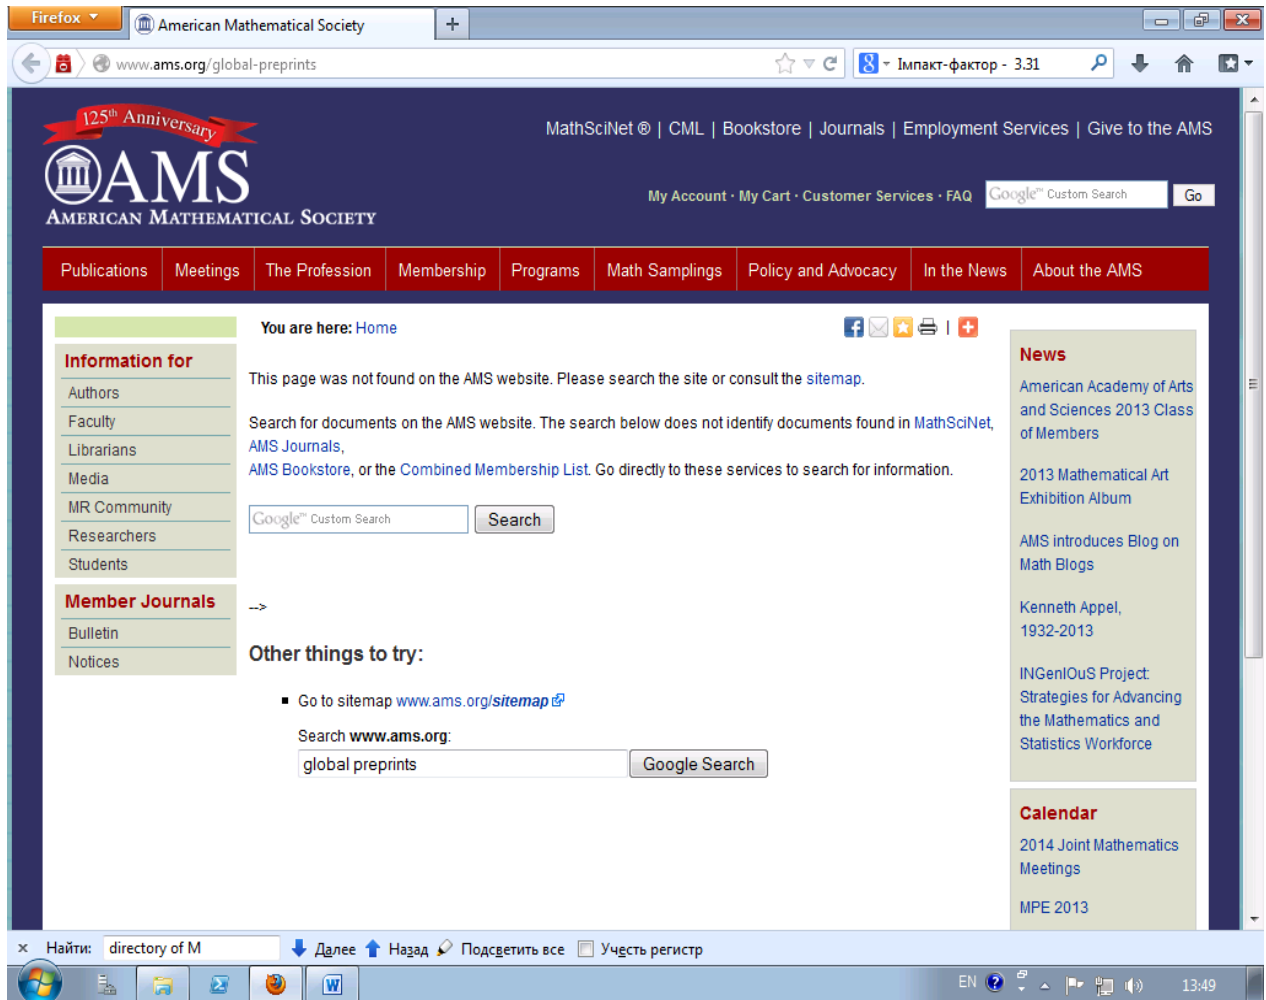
Firefox

American Mathematical Society

www.ams.org/global-preprints

Імпакт-фактор - 3.31

125th Anniversary

AMS

American Mathematical Society

MathSciNet ® | CML | Bookstore | Journals | Employment Services | Give to the AMS

My Account · My Cart · Customer Services · FAQ

Google™ Custom Search

Go

Publications | Meetings | The Profession | Membership | Programs | Math Samplings | Policy and Advocacy | In the News | About the AMS

You are here: Home

Information for

Authors

Faculty

Librarians

Media

MR Community

Researchers

Students

Member Journals

Bulletin

Notices

This page was not found on the AMS website. Please search the site or consult the sitemap.

Search for documents on the AMS website. The search below does not identify documents found in MathSciNet, AMS Journals, AMS Bookstore, or the Combined Membership List. Go directly to these services to search for information.

Google™ Custom Search

Search

-->

Other things to try:

■ Go to sitemap www.ams.org/sitemap

Search www.ams.org:

global preprints

Google Search

News

American Academy of Arts and Sciences 2013 Class of Members

2013 Mathematical Art Exhibition Album

AMS introduces Blog on Math Blogs

Kenneth Appel, 1932-2013

INGenIOuS Project: Strategies for Advancing the Mathematics and Statistics Workforce

Calendar

2014 Joint Mathematics Meetings

MPE 2013

Найти: directory of M

Далее

Назад

Подсветить все

Учесть регистр

EN

13:49